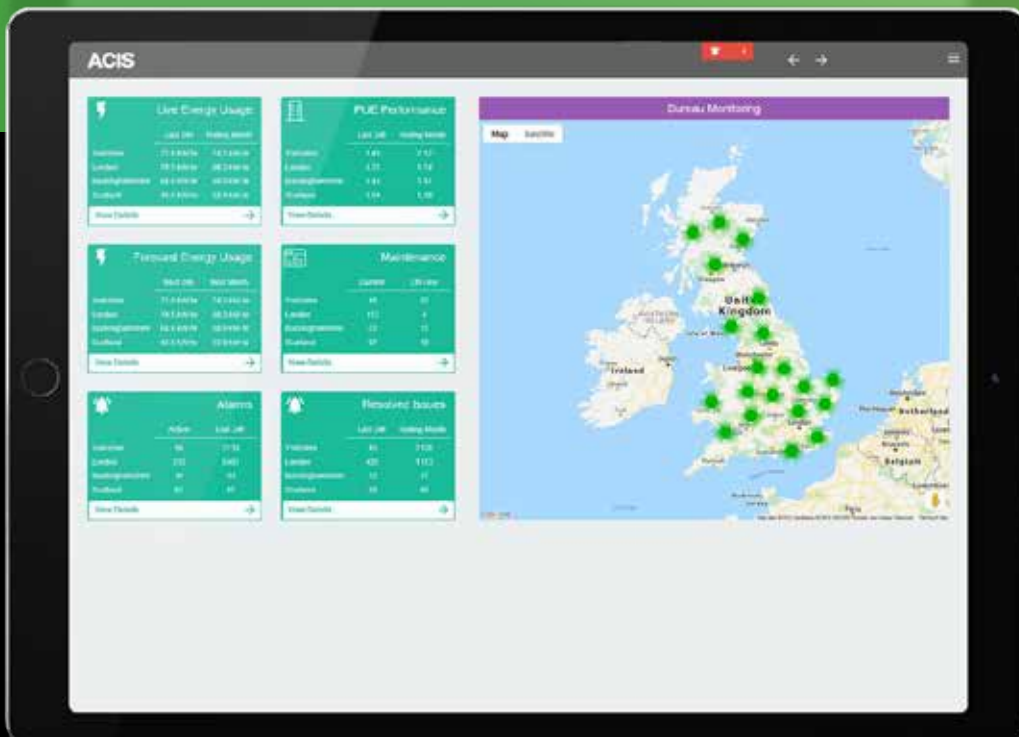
ACIS

Live Energy Usage

| | Last 24h | Rolling Month |
|---|---|---|
| Yorkshire | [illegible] | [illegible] |
| London | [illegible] | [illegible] |
| Buckinghamshire | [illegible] | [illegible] |
| Scotland | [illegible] | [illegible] |

View Details

PUE Performance

| | Last 24h | Rolling Month |
|---|---|---|
| Yorkshire | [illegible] | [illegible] |
| London | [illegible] | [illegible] |
| Buckinghamshire | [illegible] | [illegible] |
| Scotland | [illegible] | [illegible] |

View Details

Forecast Energy Usage

| | Next 24h | Next Month |
|---|---|---|
| Yorkshire | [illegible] | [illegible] |
| London | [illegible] | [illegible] |
| Buckinghamshire | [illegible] | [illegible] |
| Scotland | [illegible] | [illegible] |

View Details

Maintenance

| | Current | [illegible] |
|---|---|---|
| Yorkshire | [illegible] | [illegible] |
| London | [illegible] | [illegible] |
| Buckinghamshire | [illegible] | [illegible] |
| Scotland | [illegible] | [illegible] |

View Details

Alarms

| | Active | Last 24h |
|---|---|---|
| Yorkshire | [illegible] | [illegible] |
| London | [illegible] | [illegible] |
| Buckinghamshire | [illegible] | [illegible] |
| Scotland | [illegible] | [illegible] |

View Details

Resolved Issues

| | Last 24h | Rolling Month |
|---|---|---|
| Yorkshire | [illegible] | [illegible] |
| London | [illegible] | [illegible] |
| Buckinghamshire | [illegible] | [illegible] |
| Scotland | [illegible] | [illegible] |

View Details

Bureau Monitoring

Map Satellite

United Kingdom

Isle of Man

Ireland

Netherlands

Belgium

Paris